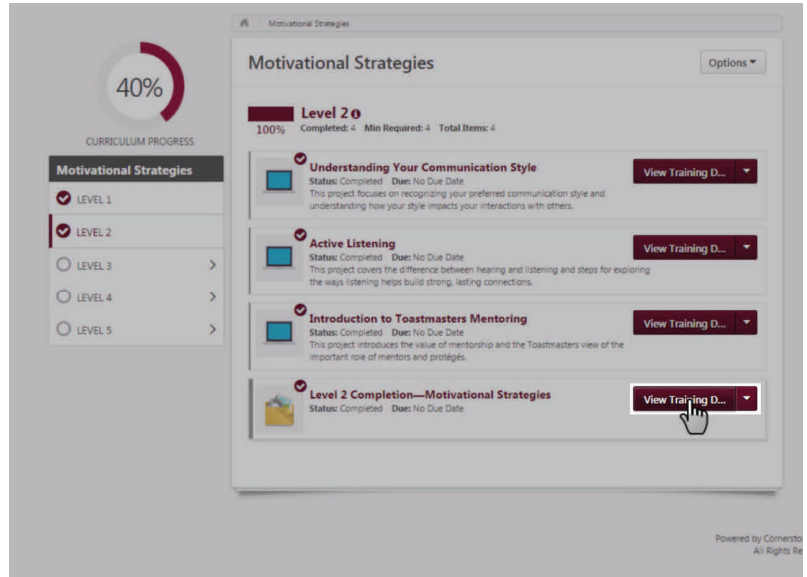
Motivational Strategies

40%

CURRICULUM PROGRESS

Motivational Strategies

LEVEL 1

LEVEL 2

LEVEL 3

LEVEL 4

LEVEL 5

Motivational Strategies

Options

Level 2

100%

Completed: 4 Min Required: 4 Total Items: 4

Understanding Your Communication Style

Status: Completed Due: No Due Date

This project focuses on recognizing your preferred communication style and understanding how your style impacts your interactions with others.

View Training D...

Active Listening

Status: Completed Due: No Due Date

This project covers the difference between hearing and listening and steps for exploring the ways listening helps build strong, lasting connections.

View Training D...

Introduction to Toastmasters Mentoring

Status: Completed Due: No Due Date

This project introduces the value of mentorship and the Toastmasters view of the important role of mentors and protégés.

View Training D...

Level 2 Completion—Motivational Strategies

Status: Completed Due: No Due Date

View Training D...

Powered by Cornersto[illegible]

All Rights Re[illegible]